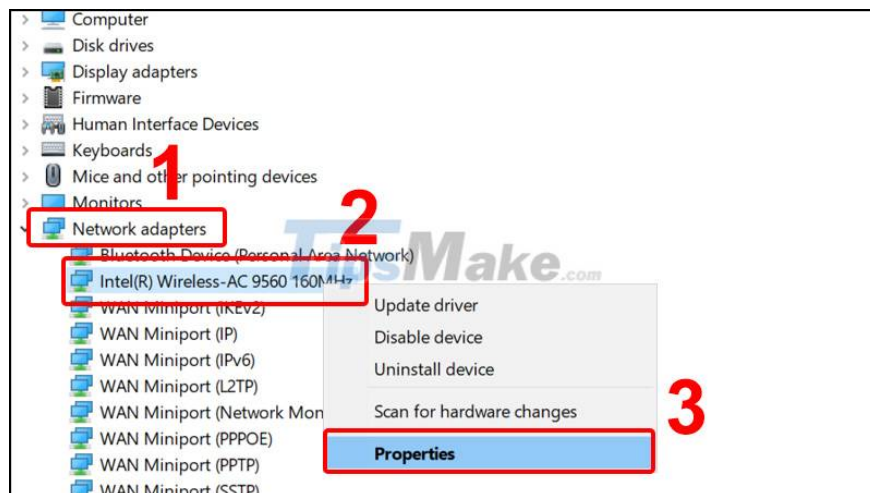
Computer
Disk drives
Display adapters
Firmware
Human Interface Devices
Keyboards
1
Mice and other pointing devices
Monitors
2
Network adapters
Bluetooth Device (Personal Area Network)
TipsMake.com
Intel(R) Wireless-AC 9560 160MHz
WAN Miniport (IKEv2)
WAN Miniport (IP)
WAN Miniport (IPv6)
WAN Miniport (L2TP)
WAN Miniport (Network Mon
WAN Miniport (PPPOE)
WAN Miniport (PPTP)
WAN Miniport (SSTP)
Update driver
Disable device
Uninstall device
Scan for hardware changes
3
Properties